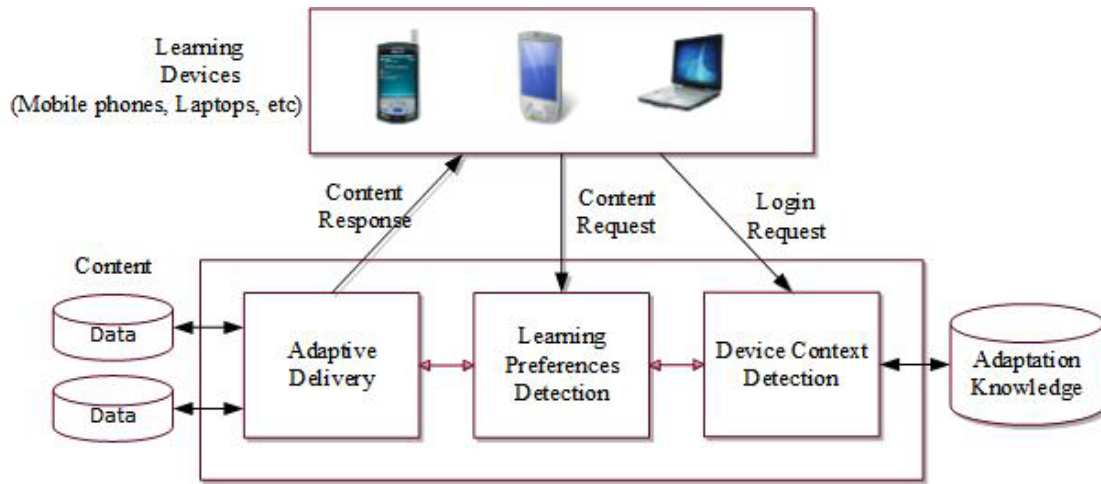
Learning Devices (Mobile phones, Laptops, etc)

Content Response

Content Request

Login Request

Content

Data

Data

Adaptive Delivery

Learning Preferences Detection

Device Context Detection

Adaptation Knowledge